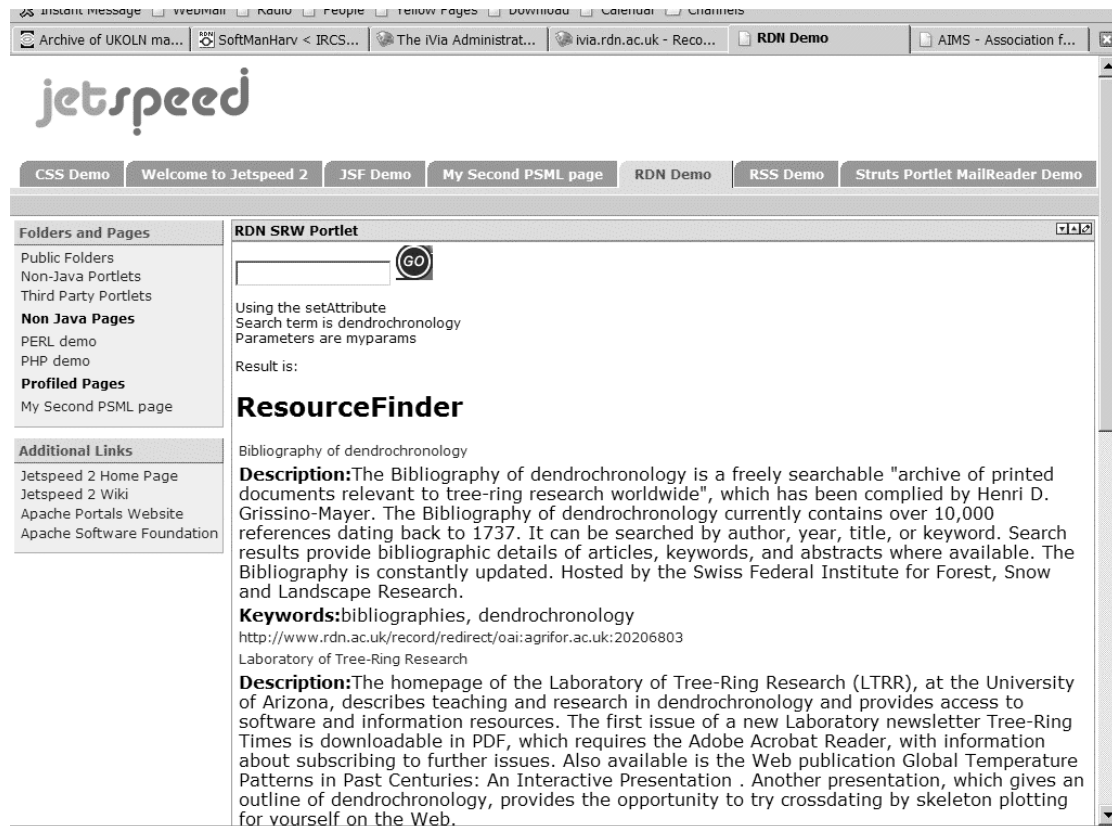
Instant Message | WebMail | Radio | People | Yellow Pages | Download | Calendar | Channels

Archive of UKOLN ma... | SoftManHarv < IRCS... | The iVia Administrat... | ivia.rdn.ac.uk - Reco... | RDN Demo | AIMS - Association f...

jetspeed

CSS Demo | Welcome to Jetspeed 2 | JSF Demo | My Second PSML page | RDN Demo | RSS Demo | Struts Portlet MailReader Demo

Folders and Pages
Public Folders
Non-Java Portlets
Third Party Portlets
Non Java Pages
PERL demo
PHP demo
Profiled Pages
My Second PSML page

Additional Links
Jetspeed 2 Home Page
Jetspeed 2 Wiki
Apache Portals Website
Apache Software Foundation

RDN SRW Portlet

GO

Using the setAttribute
Search term is dendrochronology
Parameters are myparams

Result is:

ResourceFinder

Bibliography of dendrochronology

Description:The Bibliography of dendrochronology is a freely searchable "archive of printed documents relevant to tree-ring research worldwide", which has been complied by Henri D. Grissino-Mayer. The Bibliography of dendrochronology currently contains over 10,000 references dating back to 1737. It can be searched by author, year, title, or keyword. Search results provide bibliographic details of articles, keywords, and abstracts where available. The Bibliography is constantly updated. Hosted by the Swiss Federal Institute for Forest, Snow and Landscape Research.

Keywords:bibliographies, dendrochronology

http://www.rdn.ac.uk/record/redirect/oai:agrifor.ac.uk:20206803

Laboratory of Tree-Ring Research

Description:The homepage of the Laboratory of Tree-Ring Research (LTRR), at the University of Arizona, describes teaching and research in dendrochronology and provides access to software and information resources. The first issue of a new Laboratory newsletter Tree-Ring Times is downloadable in PDF, which requires the Adobe Acrobat Reader, with information about subscribing to further issues. Also available is the Web publication Global Temperature Patterns in Past Centuries: An Interactive Presentation . Another presentation, which gives an outline of dendrochronology, provides the opportunity to try crossdating by skeleton plotting for yourself on the Web.